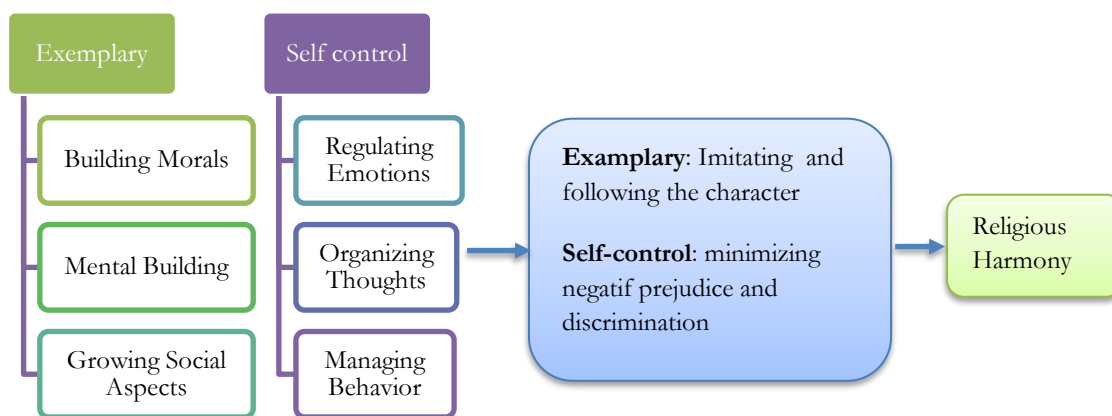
Exemplary

Building Morals

Mental Building

Growing Social Aspects

Self control

Regulating Emotions

Organizing Thoughts

Managing Behavior

**Examplary**: Imitating and following the character

**Self-control**: minimizing negatif prejudice and discrimination

Religious Harmony